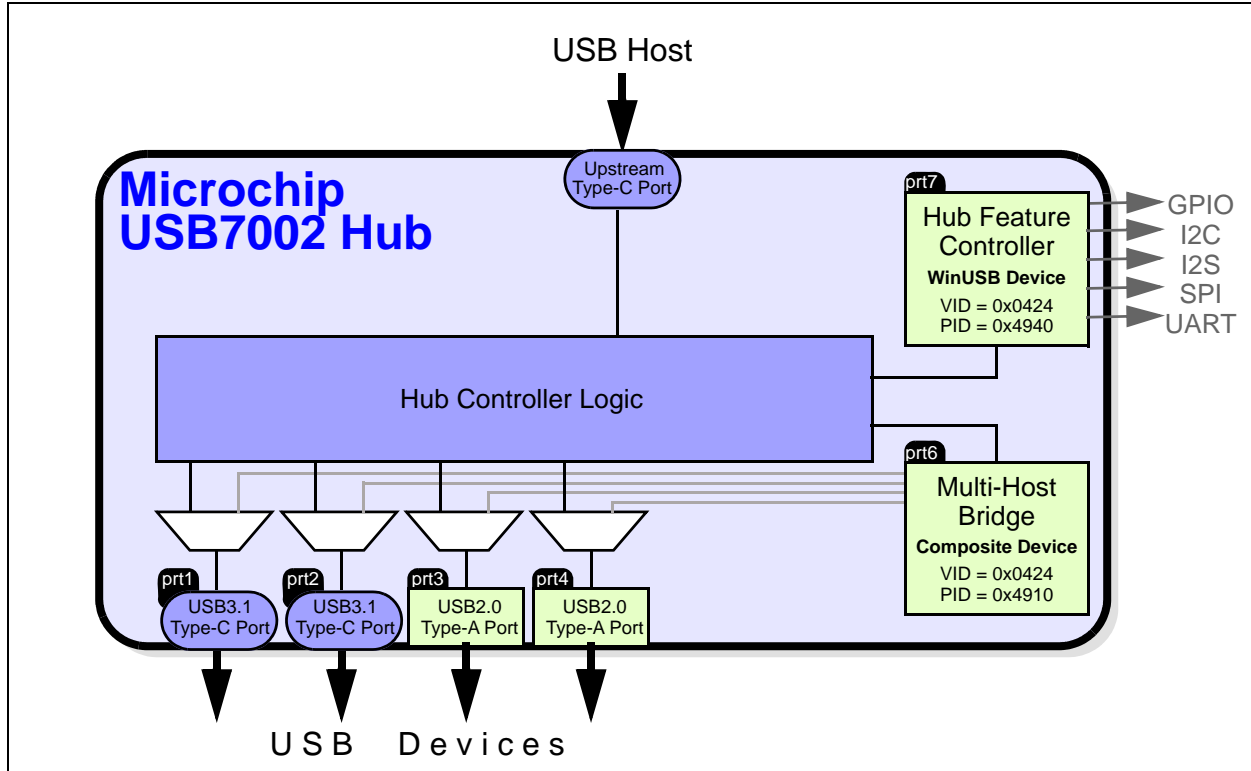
USB Host

Upstream Type-C Port

Microchip USB7002 Hub

prt7

Hub Feature Controller

WinUSB Device

VID = 0x0424
PID = 0x4940

GPIO
I2C
I2S
SPI
UART

Hub Controller Logic

prt6

Multi-Host Bridge

Composite Device

VID = 0x0424
PID = 0x4910

prt1
USB3.1 Type-C Port

prt2
USB3.1 Type-C Port

prt3
USB2.0 Type-A Port

prt4
USB2.0 Type-A Port

USB Devices